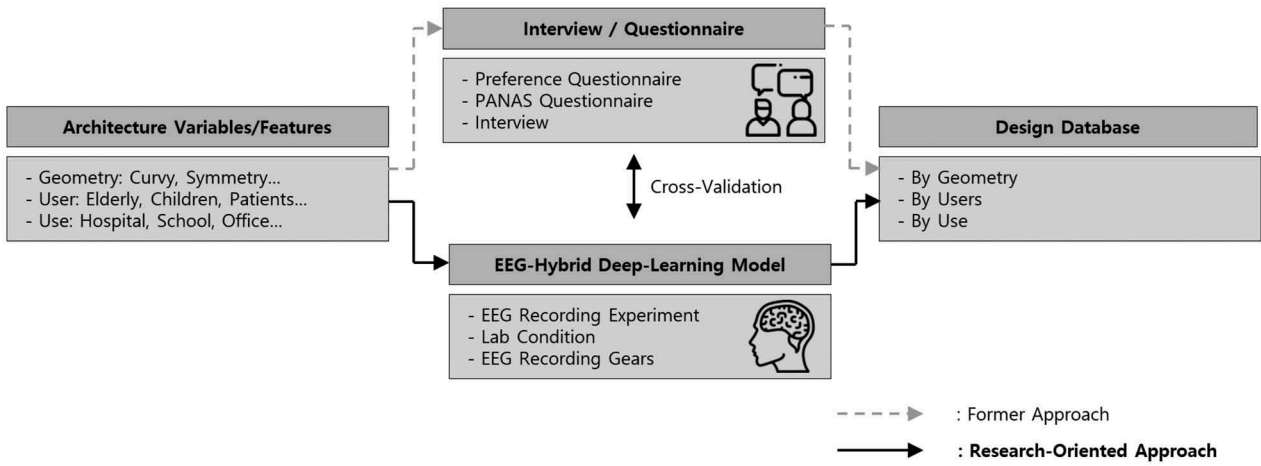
Interview / Questionnaire

- Preference Questionnaire
- PANAS Questionnaire
- Interview

Architecture Variables/Features

- Geometry: Curvy, Symmetry...
- User: Elderly, Children, Patients...
- Use: Hospital, School, Office...

Cross-Validation

Design Database

- By Geometry
- By Users
- By Use

EEG-Hybrid Deep-Learning Model

- EEG Recording Experiment
- Lab Condition
- EEG Recording Gears

: Former Approach

: Research-Oriented Approach